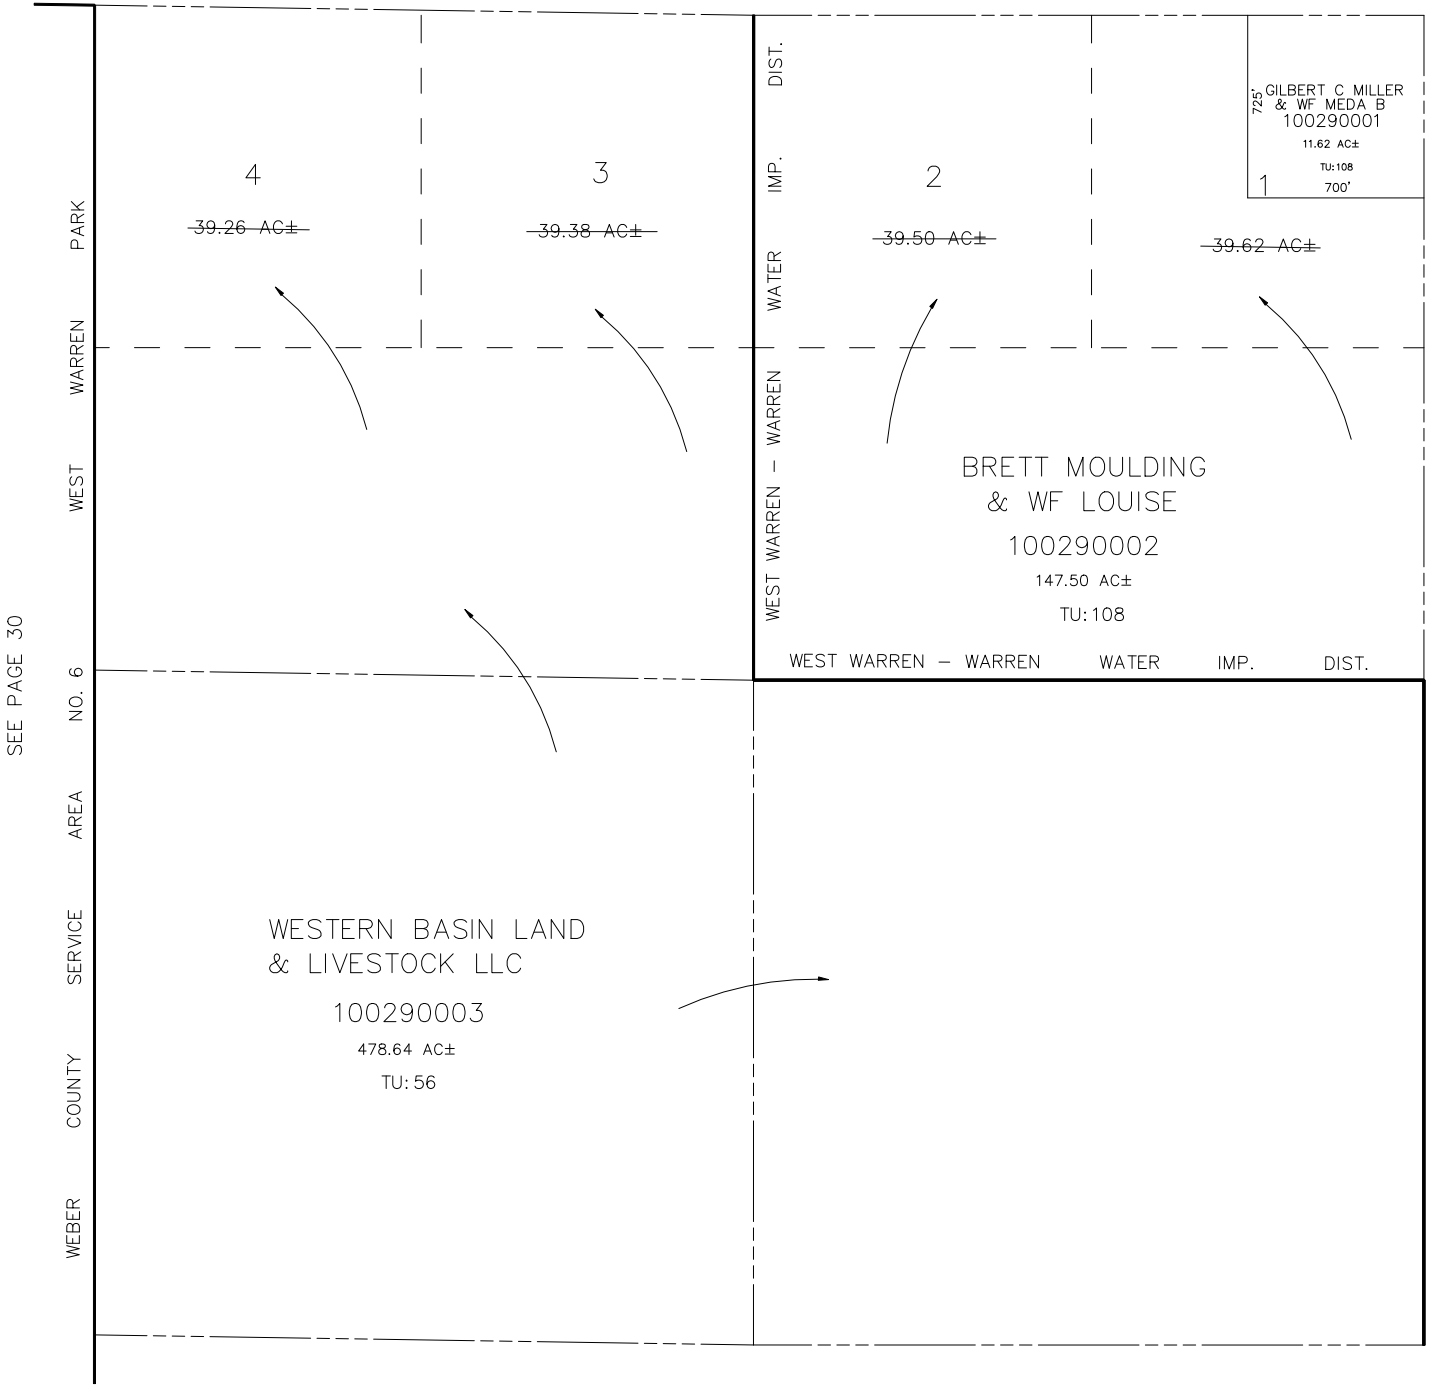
SEE PAGE 30

WEBER COUNTY SERVICE AREA NO. 6 WEST WARREN PARK

4

39.26 AC±

3

39.38 AC±

WEST WARREN – WARREN WATER IMP. DIST.

2

39.50 AC±

725' GILBERT C MILLER & WF MEDA B
100290001
11.62 AC±
TU:108
700'

1

39.62 AC±

BRETT MOULDING
& WF LOUISE
100290002
147.50 AC±
TU:108

WEST WARREN – WARREN WATER IMP. DIST.

WESTERN BASIN LAND
& LIVESTOCK LLC
100290003
478.64 AC±
TU: 56